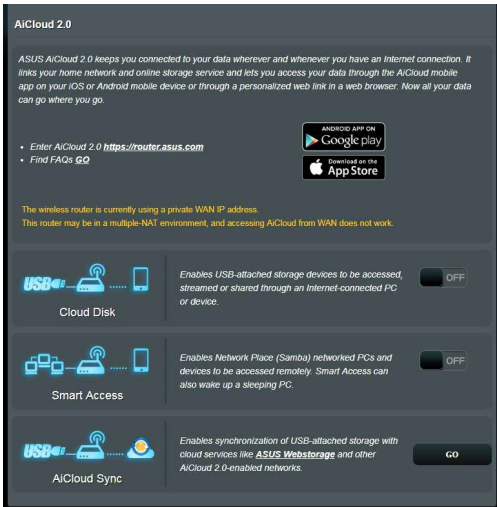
AiCloud 2.0

ASUS AiCloud 2.0 keeps you connected to your data wherever and whenever you have an Internet connection. It links your home network and online storage service and lets you access your data through the AiCloud mobile app on your iOS or Android mobile device or through a personalized web link in a web browser. Now all your data can go where you go.

• Enter AiCloud 2.0 https://router.asus.com
• Find FAQs GO

ANDROID APP ON Google play

Download on the App Store

The wireless router is currently using a private WAN IP address.
This router may be in a multiple-NAT environment, and accessing AiCloud from WAN does not work.

USB

Cloud Disk

Enables USB-attached storage devices to be accessed, streamed or shared through an Internet-connected PC or device.

OFF

Smart Access

Enables Network Place (Samba) networked PCs and devices to be accessed remotely. Smart Access can also wake up a sleeping PC.

OFF

USB

AiCloud Sync

Enables synchronization of USB-attached storage with cloud services like ASUS Webstorage and other AiCloud 2.0-enabled networks.

GO